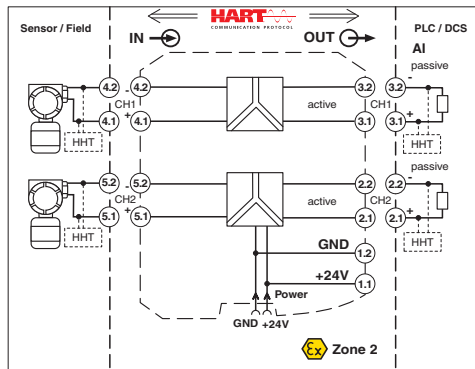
HART COMMUNICATION PROTOCOL

Sensor / Field

IN

OUT

PLC / DCS

AI

passive

4.2 4.2 3.2 3.2

- CH1 active CH1 -

+ +

4.1 4.1 3.1 3.1

HHT HHT

passive

5.2 5.2 2.2 2.2

- CH2 active CH2 -

+ +

5.1 5.1 2.1 2.1

HHT HHT

GND 1.2

+24V 1.1

Power

GND +24V

Ex Zone 2